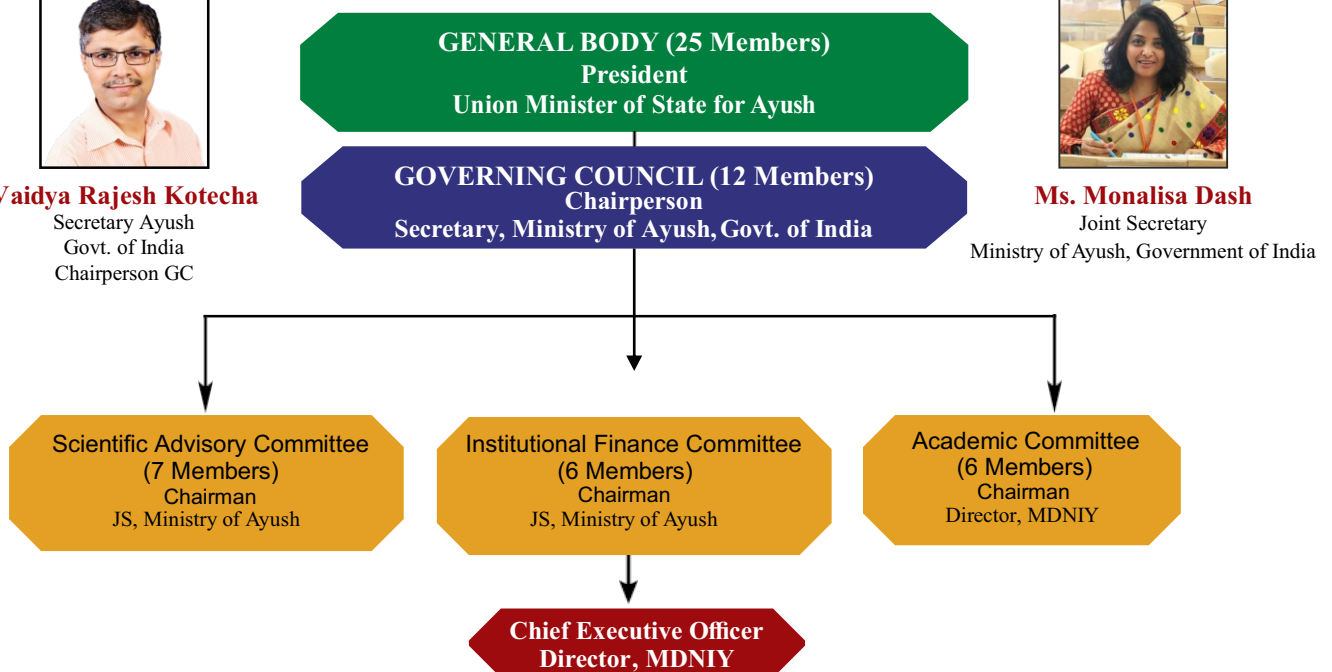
Vaidya Rajesh Kotecha
Secretary Ayush
Govt. of India
Chairperson GC

GENERAL BODY (25 Members)
President
Union Minister of State for Ayush

GOVERNING COUNCIL (12 Members)
Chairperson
Secretary, Ministry of Ayush, Govt. of India

Ms. Monalisa Dash
Joint Secretary
Ministry of Ayush, Government of India

Scientific Advisory Committee
(7 Members)
Chairman
JS, Ministry of Ayush

Institutional Finance Committee
(6 Members)
Chairman
JS, Ministry of Ayush

Academic Committee
(6 Members)
Chairman
Director, MDNIY

Chief Executive Officer
Director, MDNIY